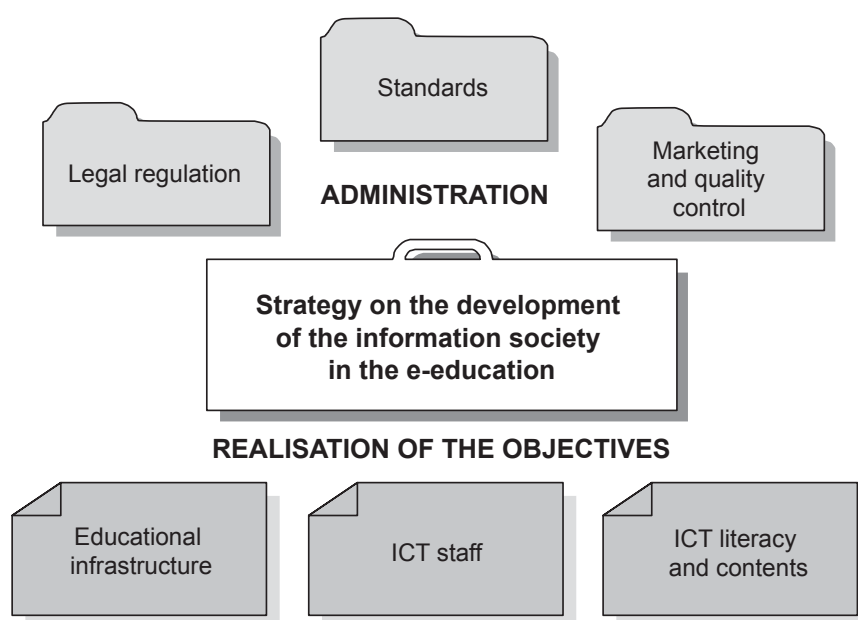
Standards

Legal regulation

Marketing and quality control

ADMINISTRATION

Strategy on the development of the information society in the e-education

REALISATION OF THE OBJECTIVES

Educational infrastructure

ICT staff

ICT literacy and contents